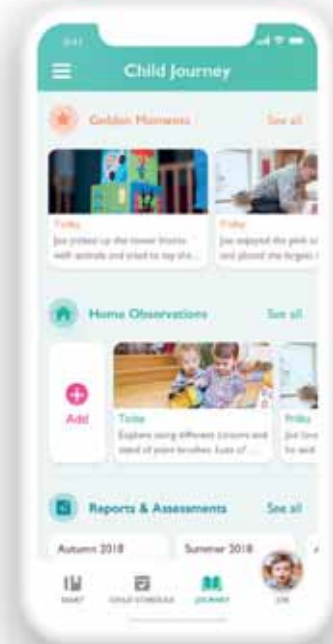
9:41

Child Journey

Golden Moments

See all

Friday

Joe picked up the tower blocks with animals and tried to say the...

Friday

Joe enjoyed the pink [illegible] and placed the fingers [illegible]

Home Observations

See all

Add

Today

Explore using different colours and stand of paint brushes. Lots of ...

Friday

Joe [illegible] he and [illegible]

Reports & Assessments

See all

Autumn 2018

Summer 2018

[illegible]

CHILD SCHEDULE

JOURNEY

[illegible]